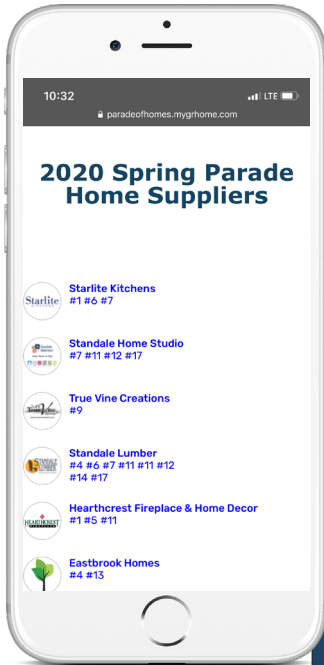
10:32
LTE
paradeofhomes.mygrhome.com

2020 Spring Parade Home Suppliers

Starlite
Starlite Kitchens
#1 #6 #7

Standale Home Studio
#7 #11 #12 #17

True Vine Creations
#9

Standale Lumber
#4 #6 #7 #11 #11 #12 #14 #17

HEARTHCREST
Hearthcrest Fireplace & Home Decor
#1 #5 #11

Eastbrook Homes
#4 #13